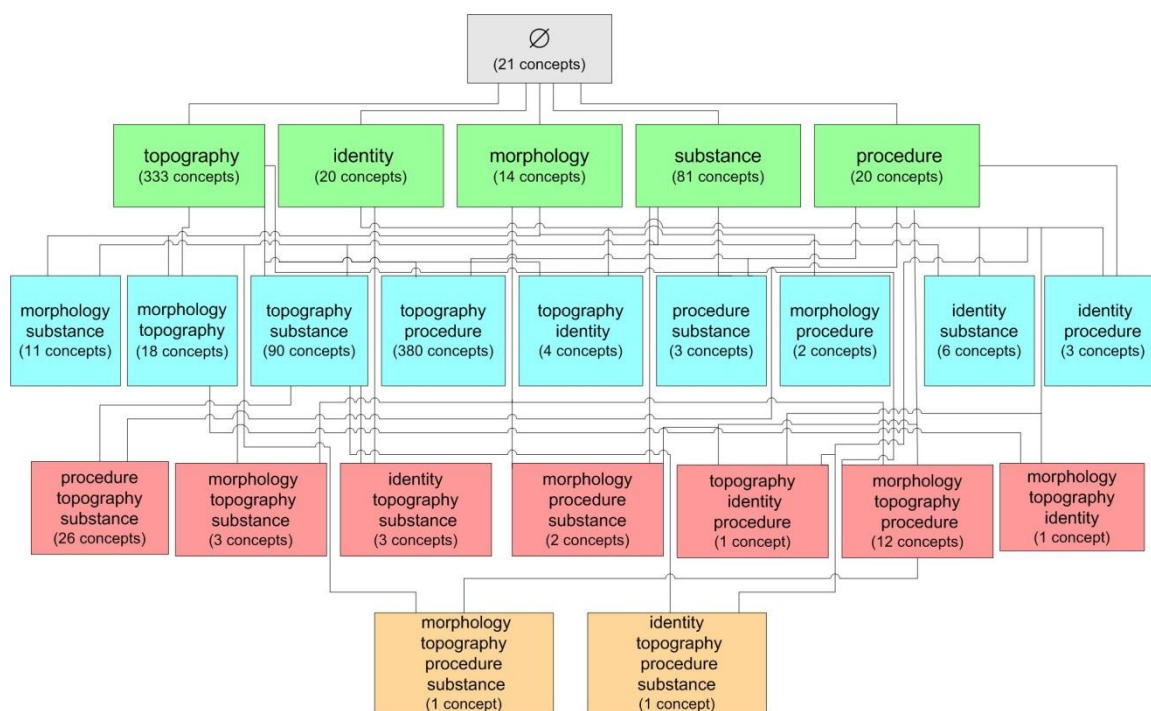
$\varnothing$
(21 concepts)

topography
(333 concepts)

identity
(20 concepts)

morphology
(14 concepts)

substance
(81 concepts)

procedure
(20 concepts)

morphology substance
(11 concepts)

morphology topography
(18 concepts)

topography substance
(90 concepts)

topography procedure
(380 concepts)

topography identity
(4 concepts)

procedure substance
(3 concepts)

morphology procedure
(2 concepts)

identity substance
(6 concepts)

identity procedure
(3 concepts)

procedure topography substance
(26 concepts)

morphology topography substance
(3 concepts)

identity topography substance
(3 concepts)

morphology procedure substance
(2 concepts)

topography identity procedure
(1 concept)

morphology topography procedure
(12 concepts)

morphology topography identity
(1 concept)

morphology topography procedure substance
(1 concept)

identity topography procedure substance
(1 concept)